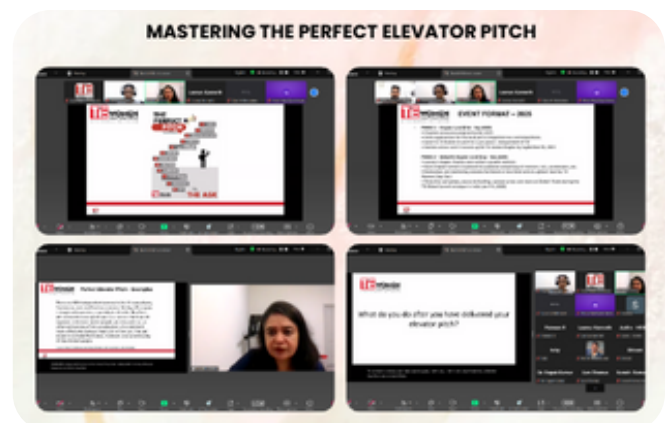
MASTERING THE PERFECT ELEVATOR PITCH

TiE WOMEN

THE ASK

TiE WOMEN

EVENT FORMAT – 2025

TiE WOMEN

Perfect Elevator Pitch - Examples

TiE WOMEN

What do you do after you have delivered your elevator pitch?

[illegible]